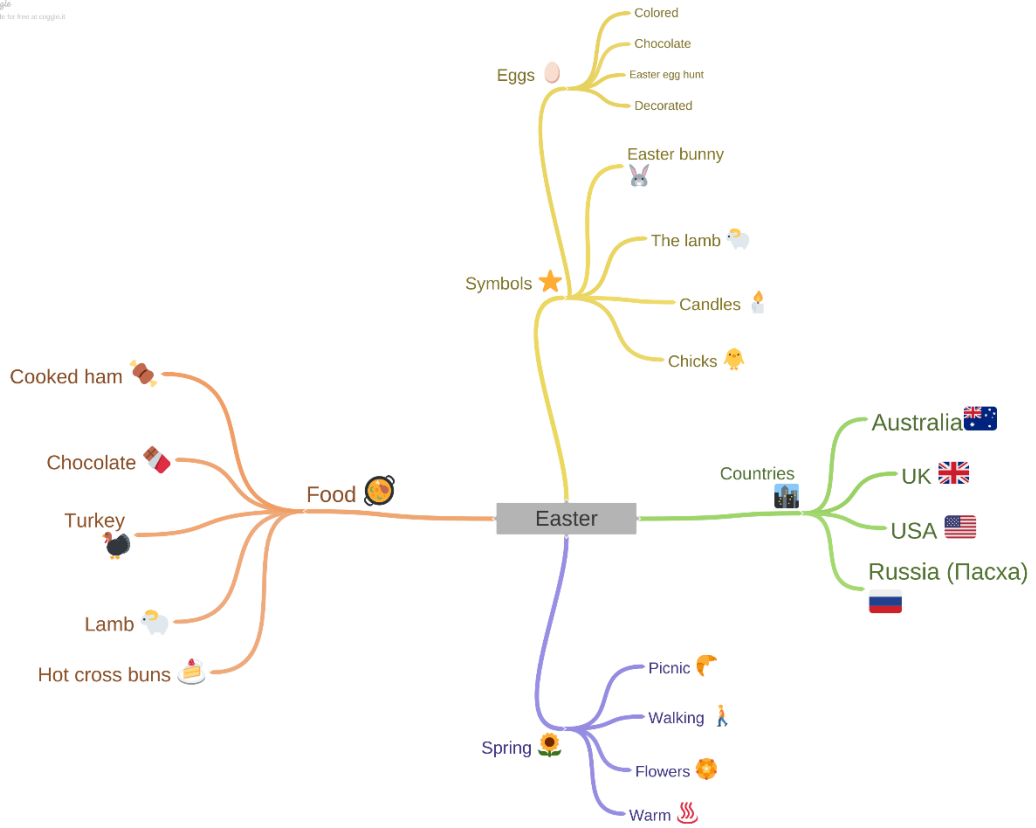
gle
de for free at coggle.it

Eggs
Colored
Chocolate
Easter egg hunt
Decorated

Symbols
Easter bunny
The lamb
Candles
Chicks

Easter

Food
Cooked ham
Chocolate
Turkey
Lamb
Hot cross buns

Countries
Australia
UK
USA
Russia (Пасха)

Spring
Picnic
Walking
Flowers
Warm